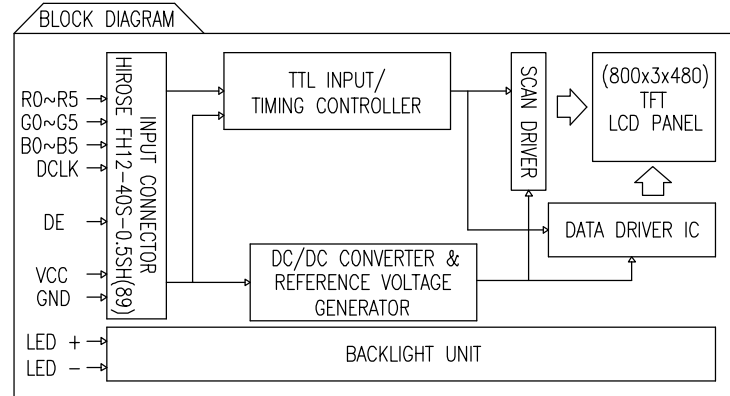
BLOCK DIAGRAM

R0~R5
G0~G5
B0~B5
DCLK
DE
VCC
GND

HIROSE FH12-40S-0.5SH(89)
INPUT CONNECTOR

TTL INPUT/
TIMING CONTROLLER

SCAN DRIVER

(800x3x480)
TFT
LCD PANEL

DATA DRIVER IC

DC/DC CONVERTER &
REFERENCE VOLTAGE
GENERATOR

LED +
LED −

BACKLIGHT UNIT